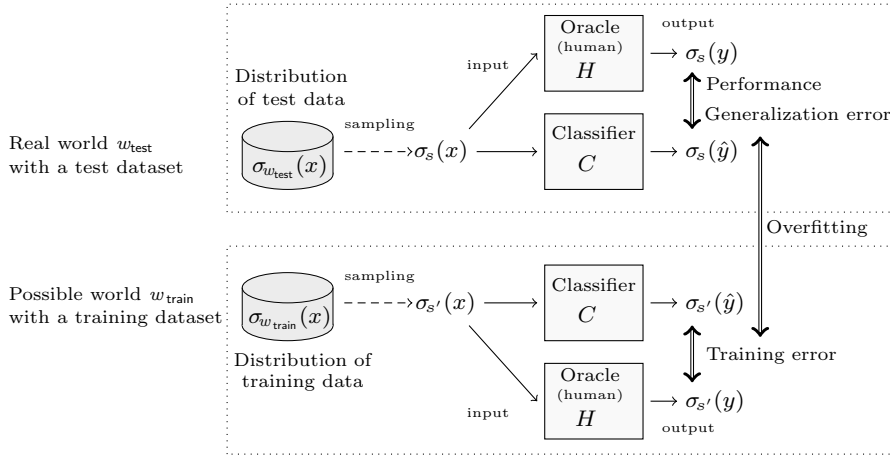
Real world $w_{\mathsf{test}}$ with a test dataset

Distribution of test data

$\sigma_{w_{\mathsf{test}}}(x)$

sampling

$\sigma_s(x)$

input

Oracle (human) $H$

output

$\sigma_s(y)$

Performance

Generalization error

Classifier $C$

$\sigma_s(\hat{y})$

Overfitting

Possible world $w_{\mathsf{train}}$ with a training dataset

sampling

$\sigma_{w_{\mathsf{train}}}(x)$

$\sigma_{s'}(x)$

Classifier $C$

$\sigma_{s'}(\hat{y})$

Training error

Distribution of training data

input

Oracle (human) $H$

$\sigma_{s'}(y)$

output